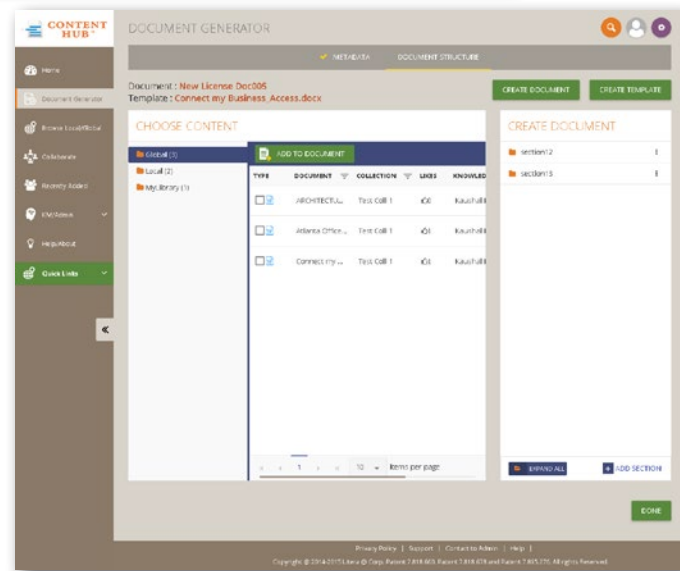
CONTENT HUB

Home
Document Generator
Browse Local/Global
Collaborate
Recently Added
KM/Admin
Help/About
Quick Links

«

DOCUMENT GENERATOR

METADATA
DOCUMENT STRUCTURE

Document : New License Doc005
Template : Connect my Business_Access.docx

CREATE DOCUMENT
CREATE TEMPLATE

CHOOSE CONTENT

Global (3)
Local (2)
MyLibrary (1)

ADD TO DOCUMENT

| TYPE | DOCUMENT | COLLECTION | LIKES | KNOWLED |
|---|---|---|---|---|
| | ARCHITECTU... | Test Coll 1 | | Kaushal |
| | Atlanta Office ... | Test Coll 1 | | Kaushal |
| | Connect my ... | Test Coll 1 | | Kaushal |

1 10 items per page

CREATE DOCUMENT

section12
section15

EXPAND ALL
ADD SECTION

DONE

Privacy Policy | Support | Contact to Admin | Help |
Copyright © 2014-2015 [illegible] Corp. Patent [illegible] All Rights Reserved.